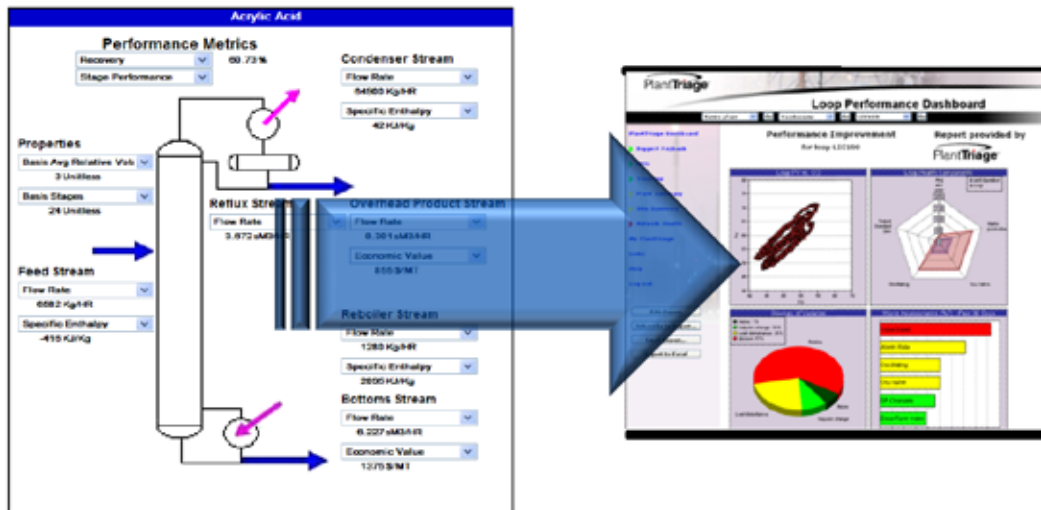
Acrylic Acid

Performance Metrics

Recovery

69.73%

Stage Performance

Condenser Stream

Flow Rate

54680 Kg/HR

Specific Enthalpy

42 KJ/Kg

Properties

Basis Avg Relative Vol

3 Unitless

Basis Stages

24 Unitless

Reflux Stream

Flow Rate

3.672 sM3/HR

Overhead Product Stream

Flow Rate

6.301 sM3/HR

Economic Value

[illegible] $/MT

Feed Stream

Flow Rate

6682 Kg/HR

Specific Enthalpy

-415 KJ/Kg

Reboiler Stream

Flow Rate

1280 Kg/HR

Specific Enthalpy

2800 KJ/Kg

Bottoms Stream

Flow Rate

6.227 sM3/HR

Economic Value

1275 $/MT

PlantTriage

Loop Performance Dashboard

Performance Improvement

Report provided by

PlantTriage